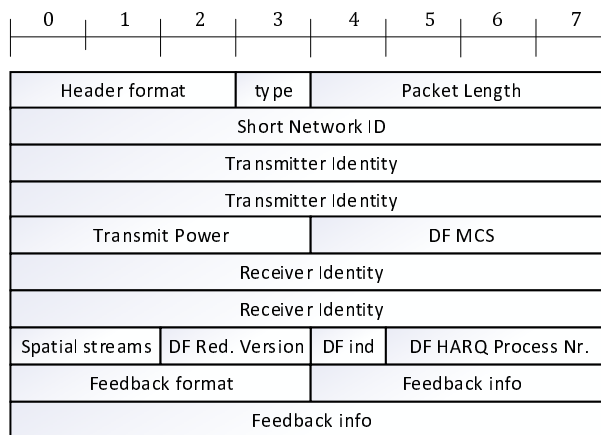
| 0 | 1 | 2 | 3 | 4 | 5 | 6 | 7 |
|---|---|---|---|---|---|---|---|
| Header format | | | type | Packet Length | | | |
| Short Network ID | | | | | | | |
| Transmitter Identity | | | | | | | |
| Transmitter Identity | | | | | | | |
| Transmit Power | | | | DF MCS | | | |
| Receiver Identity | | | | | | | |
| Receiver Identity | | | | | | | |
| Spatial streams | | DF Red. Version | | DF ind | DF HARQ Process Nr. | | |
| Feedback format | | | | Feedback info | | | |
| Feedback info | | | | | | | |